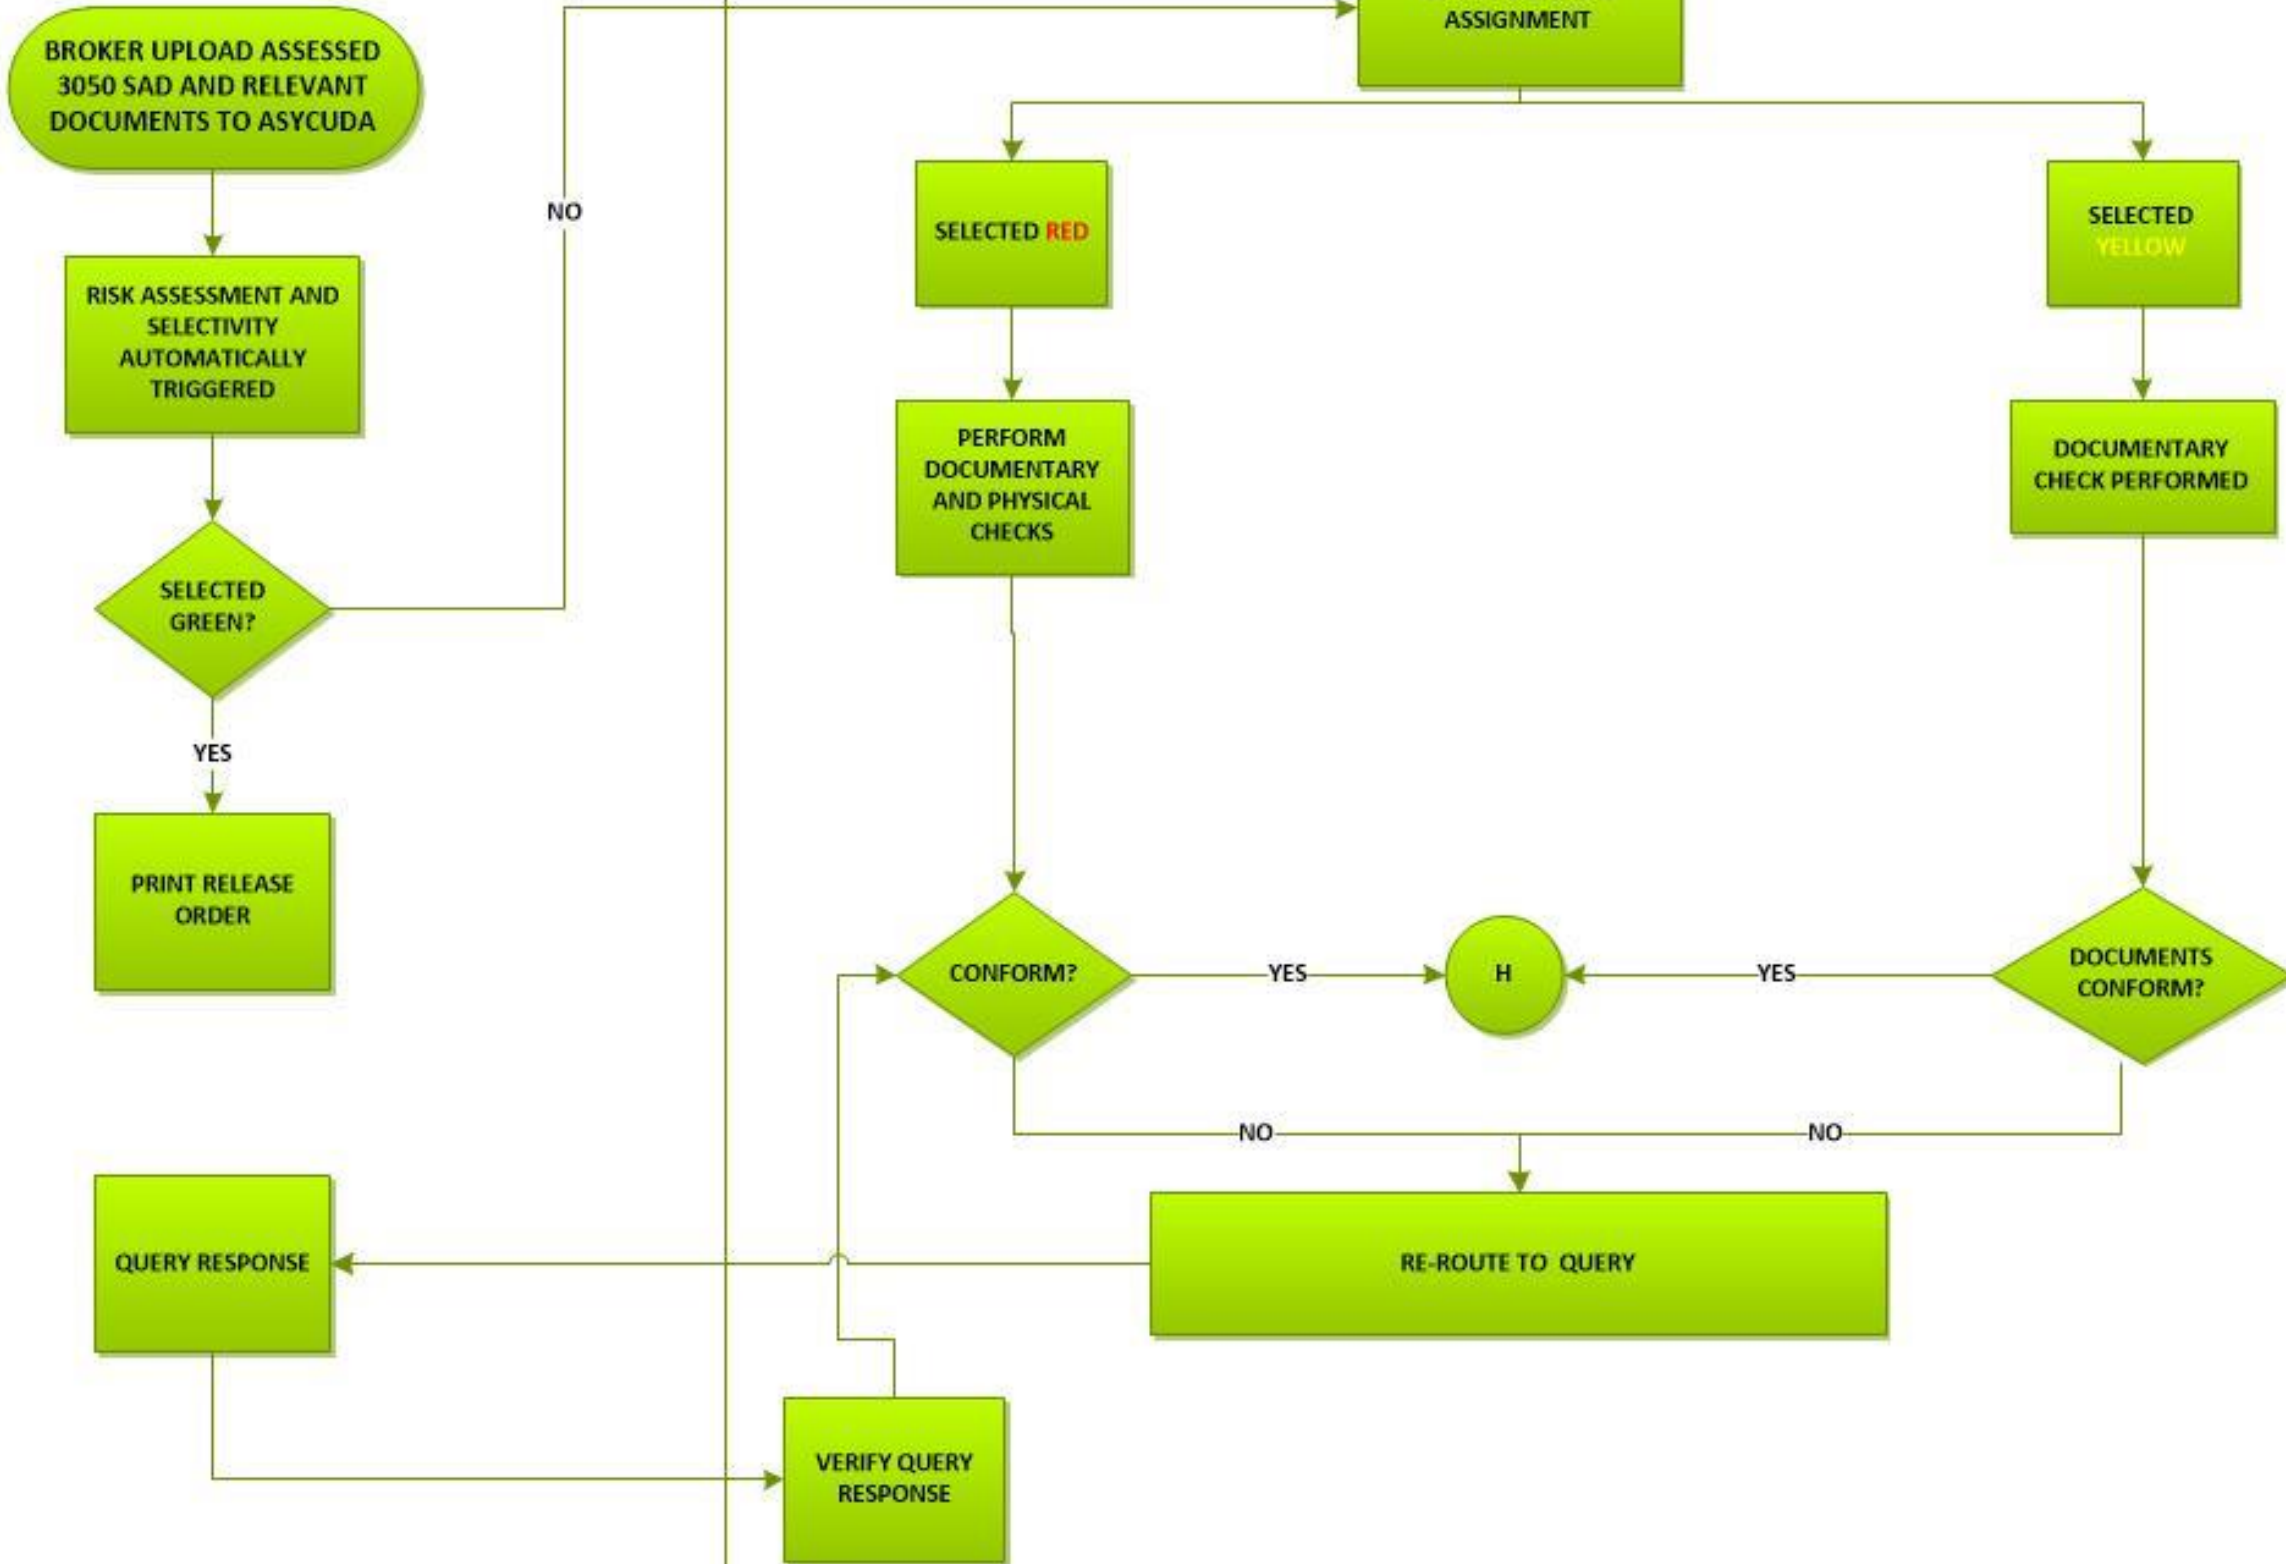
BROKER UPLOAD ASSESSED 3050 SAD AND RELEVANT DOCUMENTS TO ASYCUDA

RISK ASSESSMENT AND SELECTIVITY AUTOMATICALLY TRIGGERED

SELECTED GREEN?

NO

YES

PRINT RELEASE ORDER

ASSIGNMENT

SELECTED RED

SELECTED YELLOW

PERFORM DOCUMENTARY AND PHYSICAL CHECKS

DOCUMENTARY CHECK PERFORMED

CONFORM?

YES

H

YES

DOCUMENTS CONFORM?

NO

NO

QUERY RESPONSE

RE-ROUTE TO QUERY

VERIFY QUERY RESPONSE